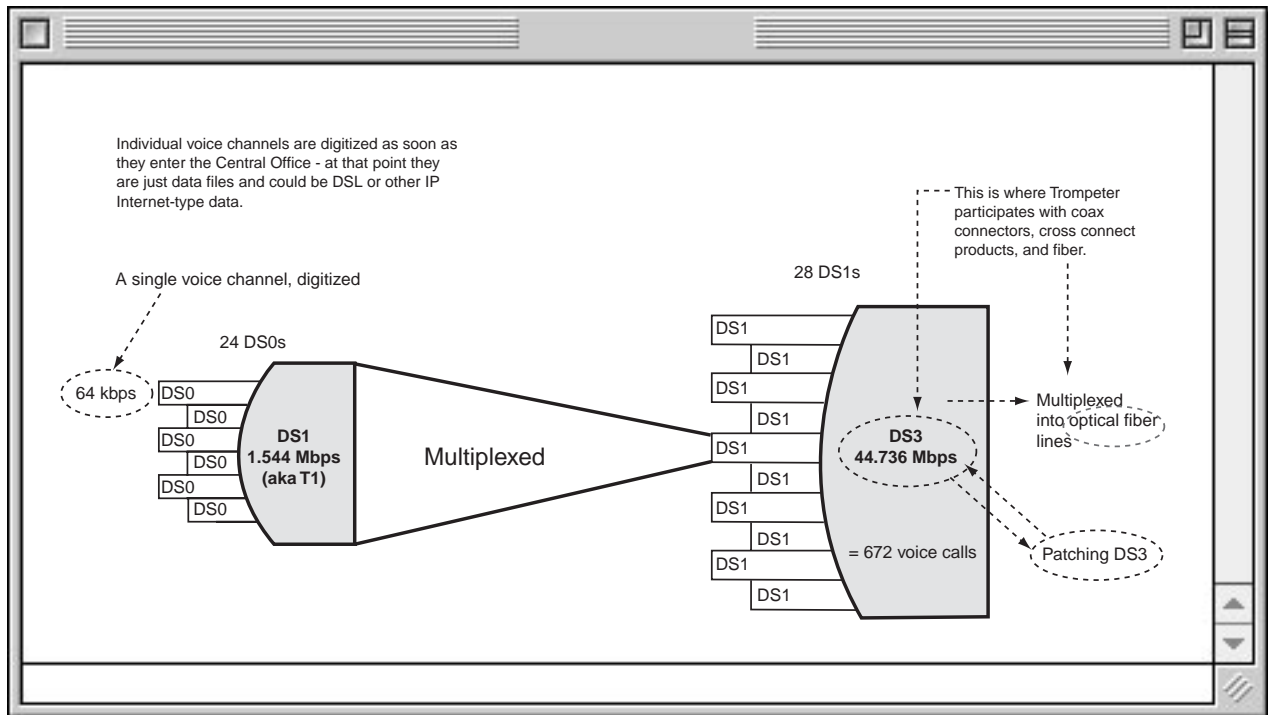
Individual voice channels are digitized as soon as they enter the Central Office - at that point they are just data files and could be DSL or other IP Internet-type data.

This is where Trompeter participates with coax connectors, cross connect products, and fiber.

A single voice channel, digitized

28 DS1s

24 DS0s

64 kbps

DS0
DS0
DS0
DS0
DS0
DS0

DS1
1.544 Mbps
(aka T1)

Multiplexed

DS1
DS1
DS1
DS1
DS1
DS1
DS1
DS1
DS1
DS1

DS3
44.736 Mbps

= 672 voice calls

Multiplexed into optical fiber lines

Patching DS3